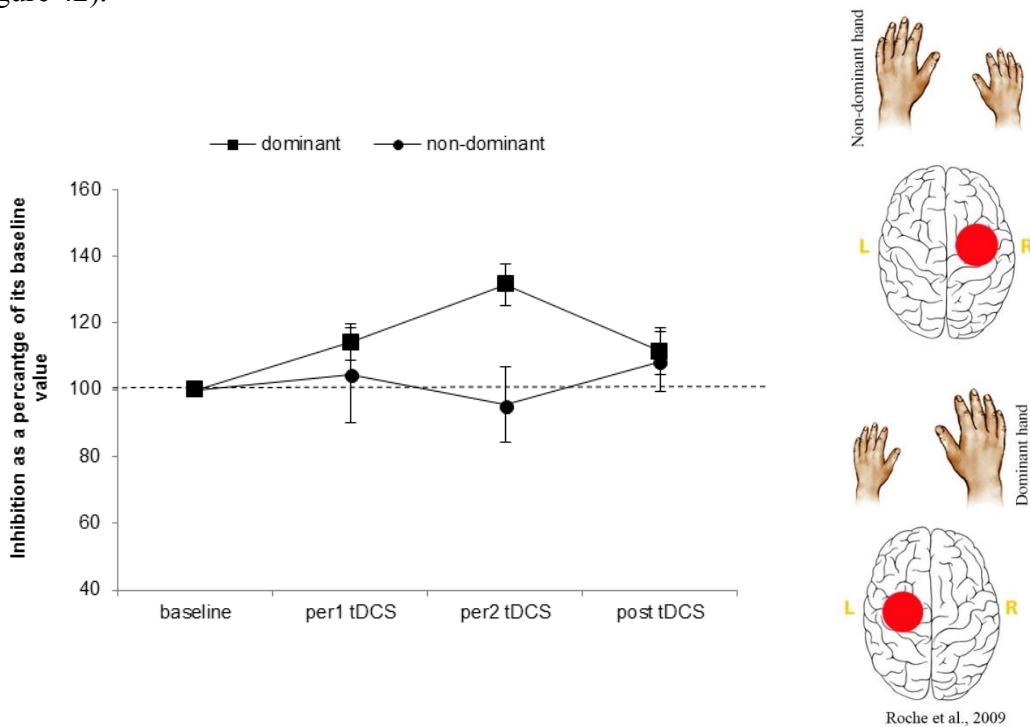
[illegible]gure 42).

dominant
non-dominant

Inhibition as a percantge of its baseline value

160
140
120
100
80
60
40

baseline
per1 tDCS
per2 tDCS
post tDCS

Non-dominant hand

L
R

Dominant hand

L
R

Roche et al., 2009